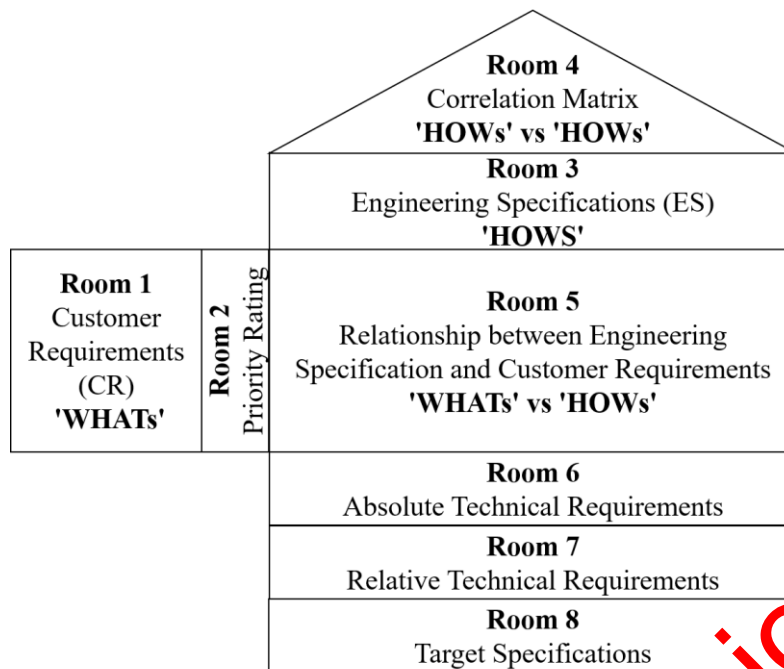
Room 4
Correlation Matrix
'HOWs' vs 'HOWs'

Room 3
Engineering Specifications (ES)
'HOWS'

Room 1
Customer Requirements (CR)
'WHATs'

Room 2
Priority Rating

Room 5
Relationship between Engineering Specification and Customer Requirements
'WHATs' vs 'HOWs'

Room 6
Absolute Technical Requirements

Room 7
Relative Technical Requirements

Room 8
Target Specifications